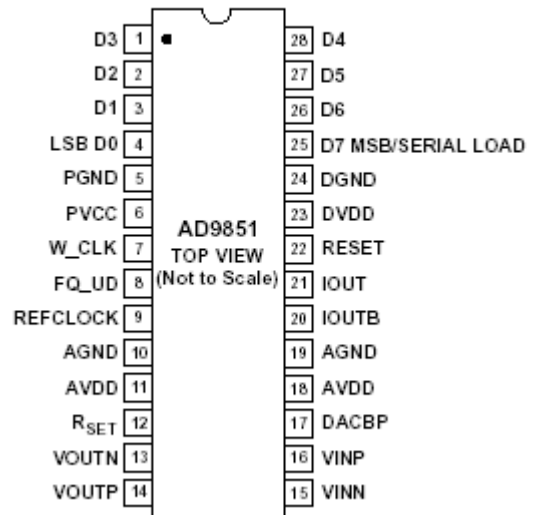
D3 1
D2 2
D1 3
LSB D0 4
PGND 5
PVCC 6
W_CLK 7
FQ_UD 8
REFCLOCK 9
AGND 10
AVDD 11
$R_{SET}$ 12
VOUTN 13
VOUTP 14

AD9851
TOP VIEW
(Not to Scale)

28 D4
27 D5
26 D6
25 D7 MSB/SERIAL LOAD
24 DGND
23 DVDD
22 RESET
21 IOUT
20 IOUTB
19 AGND
18 AVDD
17 DACBP
16 VINP
15 VINN